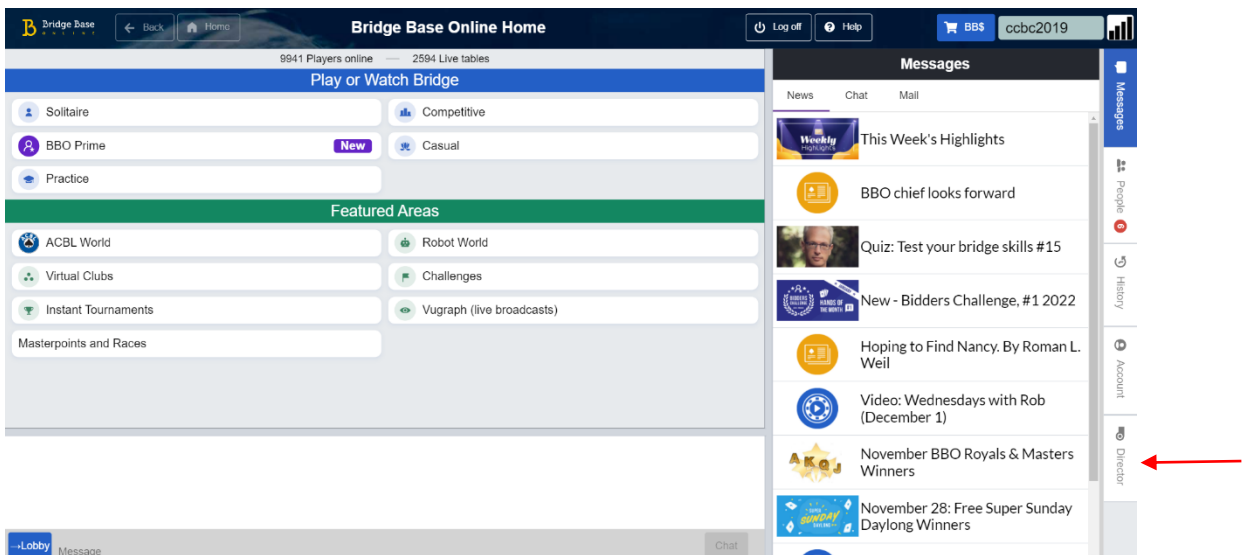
Bridge Base ONLINE
Back
Home
Bridge Base Online Home
Log off
Help
BB$
ccbc2019

9941 Players online — 2594 Live tables

Play or Watch Bridge
Solitaire
Competitive
BBO Prime New
Casual
Practice

Featured Areas
ACBL World
Robot World
Virtual Clubs
Challenges
Instant Tournaments
Vugraph (live broadcasts)
Masterpoints and Races

→Lobby
Message
Chat

Messages
News
Chat
Mail

Weekly Highlights
This Week's Highlights
BBO chief looks forward
Quiz: Test your bridge skills #15
BIDDERS CHALLENGE HANDS OF THE MONTH
New - Bidders Challenge, #1 2022
Hoping to Find Nancy. By Roman L. Weil
Video: Wednesdays with Rob (December 1)
AKQJ
November BBO Royals & Masters Winners
SUPER SUNDAY
November 28: Free Super Sunday Daylong Winners

Messages
People 6
History
Account
Director